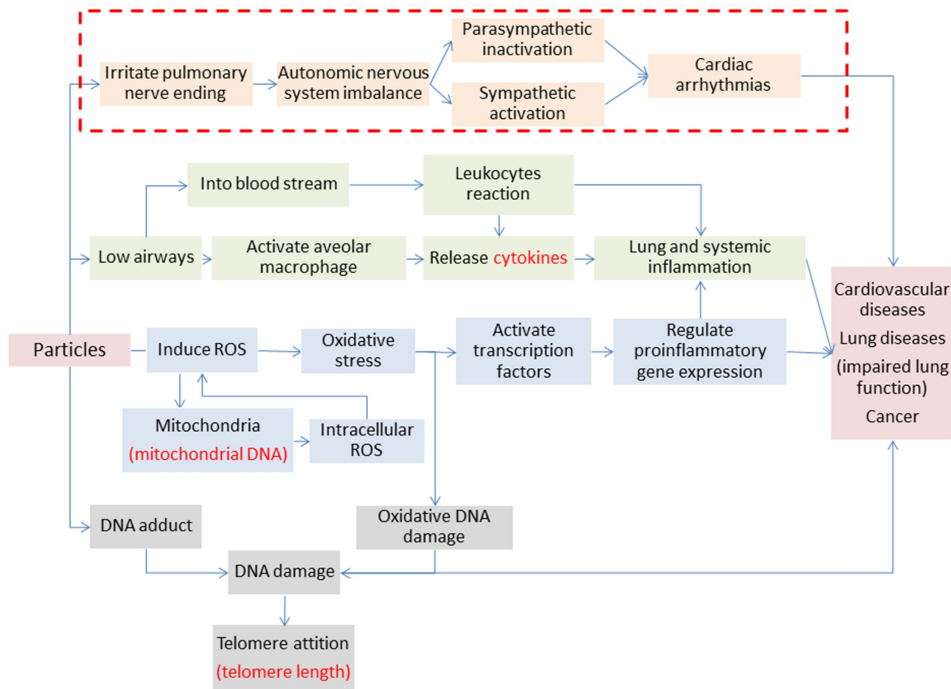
Irritate pulmonary nerve ending

Autonomic nervous system imbalance

Parasympathetic inactivation

Sympathetic activation

Cardiac arrhythmias

Into blood stream

Leukocytes reaction

Low airways

Activate aveolar macrophage

Release cytokines

Lung and systemic inflammation

Particles

Induce ROS

Oxidative stress

Activate transcription factors

Regulate proinflammatory gene expression

Cardiovascular diseases

Lung diseases (impaired lung function)

Cancer

Mitochondria (mitochondrial DNA)

Intracellular ROS

DNA adduct

Oxidative DNA damage

DNA damage

Telomere attition (telomere length)